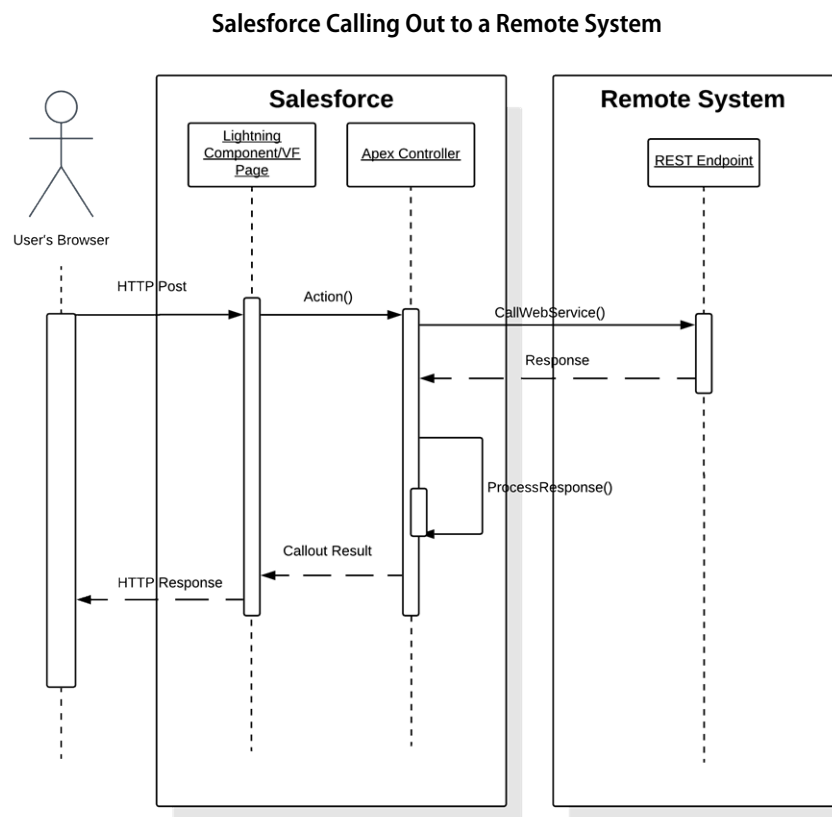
Salesforce Calling Out to a Remote System

Salesforce

Remote System

User's Browser

Lightning Component/VF Page

Apex Controller

REST Endpoint

HTTP Post

Action()

CallWebService()

Response

ProcessResponse()

Callout Result

HTTP Response